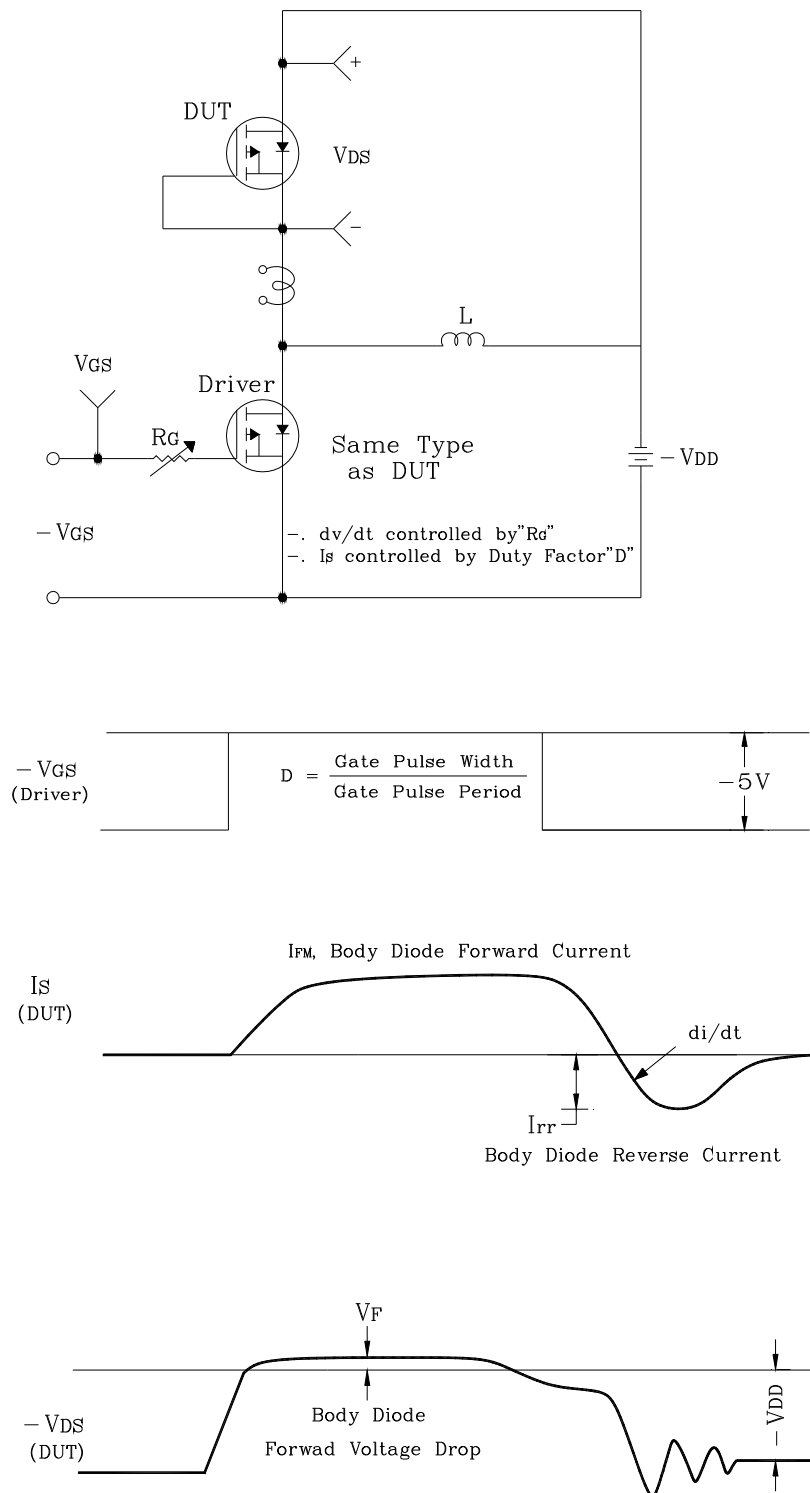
+

DUT

$V_{DS}$

−

L

$V_{GS}$

Driver

$R_G$

Same Type as DUT

$-V_{DD}$

$-V_{GS}$

−. dv/dt controlled by"$R_G$"
−. $I_S$ controlled by Duty Factor"D"

$-V_{GS}$ (Driver)

$D = \frac{\text{Gate Pulse Width}}{\text{Gate Pulse Period}}$

$-5V$

$I_{FM}$, Body Diode Forward Current

$I_S$ (DUT)

di/dt

$I_{rr}$

Body Diode Reverse Current

$V_F$

$-V_{DS}$ (DUT)

Body Diode Forwad Voltage Drop

$-V_{DD}$